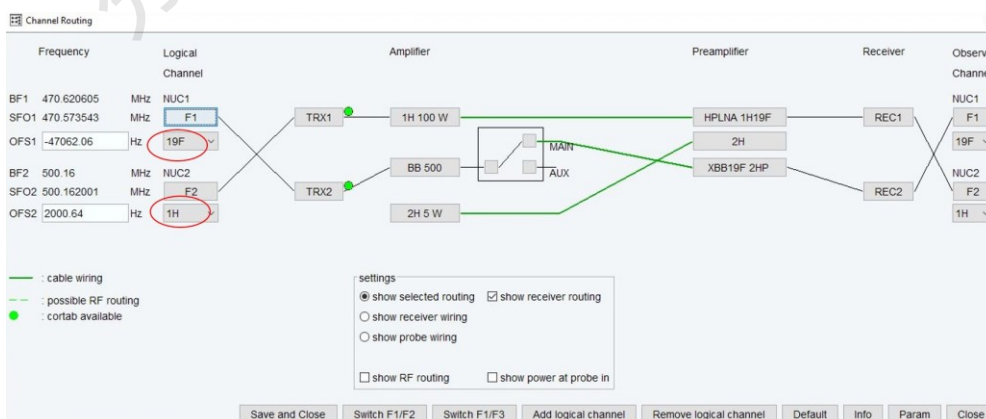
Channel Routing

Frequency

Logical Channel

Amplifier

Preamplifier

Receiver

Observ Channe

BF1 470.620605 MHz NUC1
SFO1 470.573543 MHz F1
OFS1 -47062.06 Hz 19F

BF2 500.16 MHz NUC2
SFO2 500.162001 MHz F2
OFS2 2000.64 Hz 1H

TRX1
TRX2

1H 100 W
BB 500
2H 5 W

MAIN
AUX

HPLNA 1H19F
2H
XBB19F 2HP

REC1
REC2

NUC1
F1
19F
NUC2
F2
1H

: cable wiring
: possible RF routing
: cortab available

settings
show selected routing
show receiver routing
show receiver wiring
show probe wiring
show RF routing
show power at probe in

Save and Close
Switch F1/F2
Switch F1/F3
Add logical channel
Remove logical channel
Default
Info
Param
Close